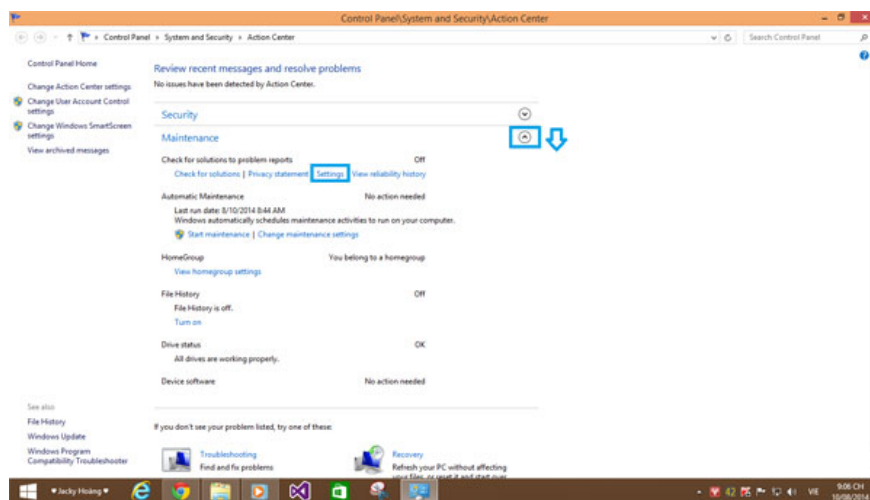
Control Panel\System and Security\Action Center

Control Panel > System and Security > Action Center

Search Control Panel

Control Panel Home

Change Action Center settings

Change User Account Control settings

Change Windows SmartScreen settings

View archived messages

Review recent messages and resolve problems

No issues have been detected by Action Center.

Security

Maintenance

Check for solutions to problem reports Off

Check for solutions | Privacy statement | Settings | View reliability history

Automatic Maintenance No action needed

Last run date: 8/10/2014 8:44 AM

Windows automatically schedules maintenance activities to run on your computer.

Start maintenance | Change maintenance settings

HomeGroup You belong to a homegroup

View homegroup settings

File History Off

File History is off.

Turn on

Drive status OK

All drives are working properly.

Device software No action needed

See also

File History

Windows Update

Windows Program Compatibility Troubleshooter

If you don't see your problem listed, try one of these:

Troubleshooting

Find and fix problems

Recovery

Refresh your PC without affecting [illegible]

Jacky Hoàng

42

VIE

9:06 CH

10/08/2014